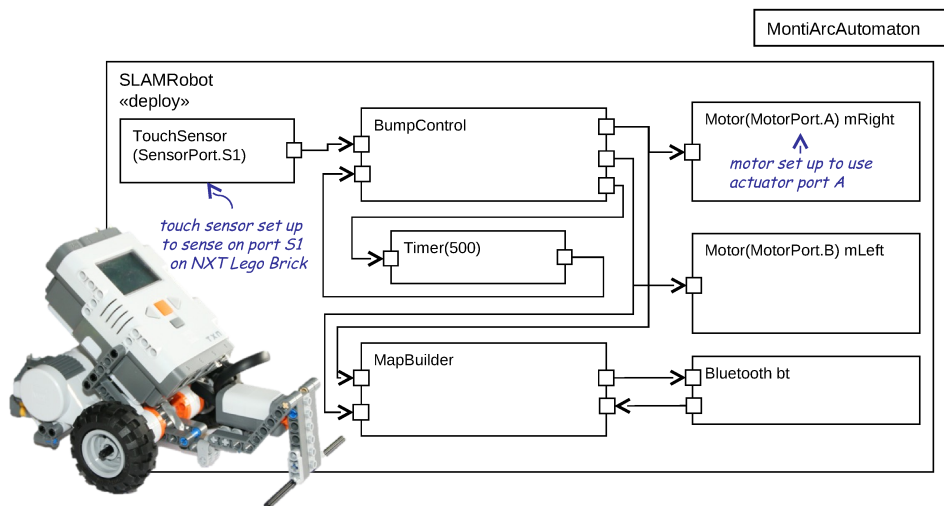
MontiArcAutomaton

SLAMRobot
«deploy»

TouchSensor
(SensorPort.S1)

BumpControl

Motor(MotorPort.A) mRight

motor set up to use
actuator port A

touch sensor set up
to sense on port S1
on NXT Lego Brick

Timer(500)

Motor(MotorPort.B) mLeft

MapBuilder

Bluetooth bt